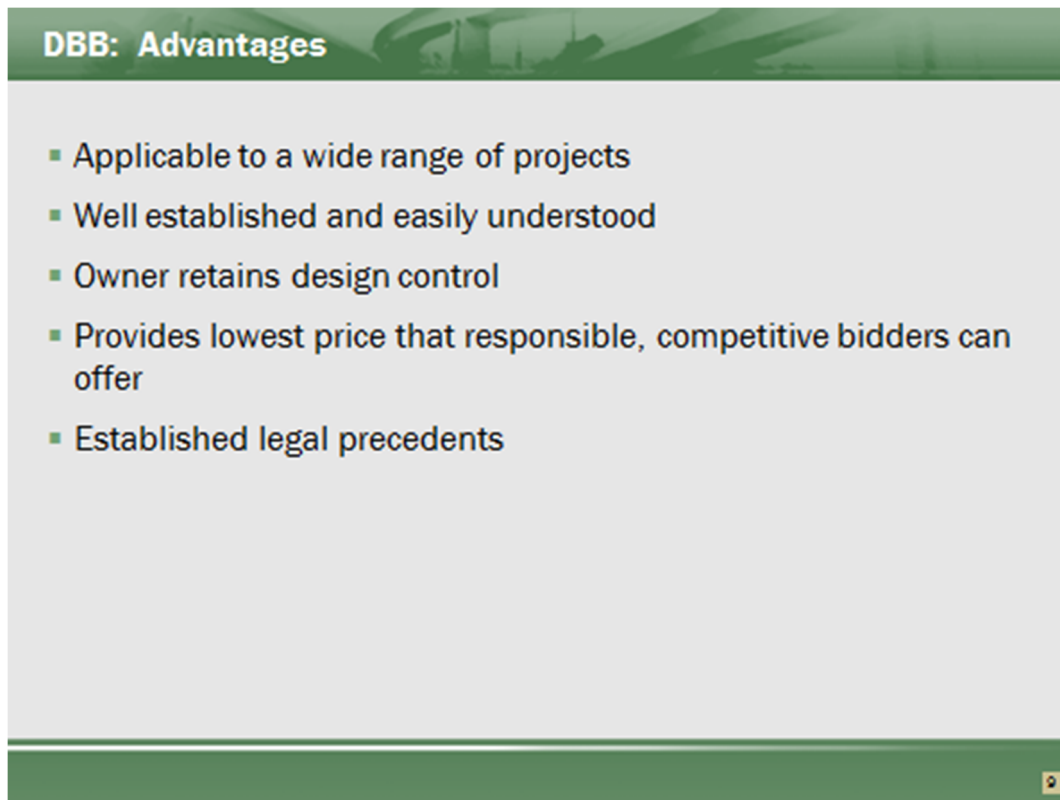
DBB: Advantages

- Applicable to a wide range of projects
- Well established and easily understood
- Owner retains design control
- Provides lowest price that responsible, competitive bidders can offer
- Established legal precedents

9